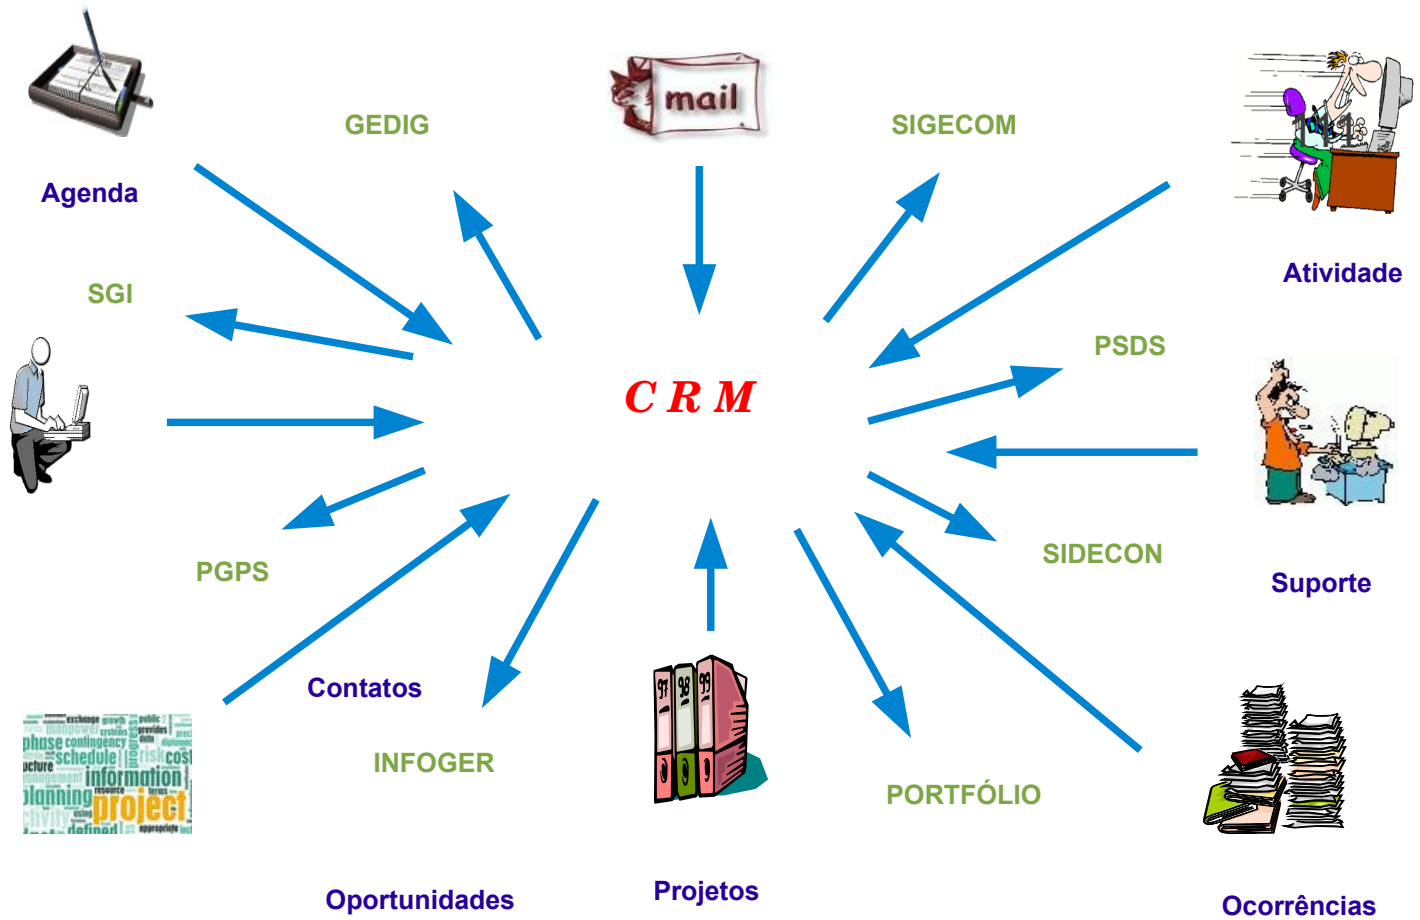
mail

GEDIG

SIGECOM

Agenda

Atividade

SGI

PSDS

C R M

PGPS

SIDECON

Suporte

Contatos

exchange growth public
manpower systems provides
phase contingency data
ucture schedule risk cost
management information
planning resource project
using terms
tivity defined appropriate

INFOGER

97 98 99

PORTFÓLIO

Oportunidades

Projetos

Ocorrências